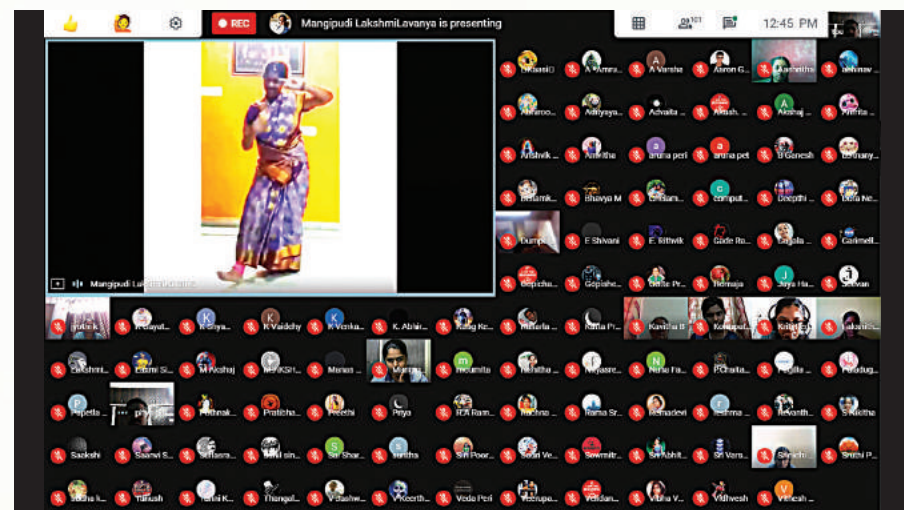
REC Mangipudi LakshmiLavanya is presenting

12:45 PM

Mangipudi Lakshmi Lavanya

A Varsha

Aaron G...

Advaita

Akash...

Akshaj

Amrita

Anirudh

aruna peri

B Ganesh

Bhavya M

Deepthi

E Shivani

Gade Ro...

Gopishe...

Harika...

Jaya Ha...

K Vaidehi

K Venka...

Kavitha B

Lakshmi...

Laxmi S...

M Akshaj

Meghna

Mounika

Pratibha

Preethi

Priya

Rama Sr...

Revanth...

S Kavitha

Saakshi

Saanvi S...

Sri Poor...

Sowmitr...

Sri Abhijit

Sri Varsh...

Vaishna...

Veda Peri

Vibha V...

Vidhvesh

Vinesh

Thanush

Sruthi P...